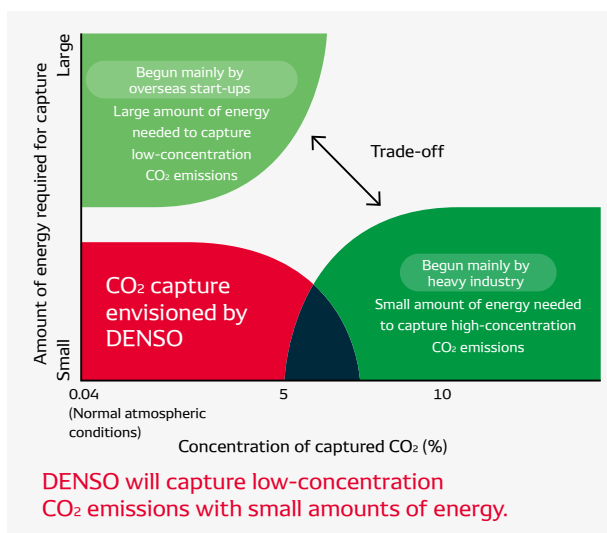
Large

Amount of energy required for capture

Small

Begun mainly by overseas start-ups

Large amount of energy needed to capture low-concentration $CO_2$ emissions

Trade-off

$CO_2$ capture envisioned by DENSO

Begun mainly by heavy industry

Small amount of energy needed to capture high-concentration $CO_2$ emissions

0.04
(Normal atmospheric conditions)

5

10

Concentration of captured $CO_2$ (%)

DENSO will capture low-concentration $CO_2$ emissions with small amounts of energy.